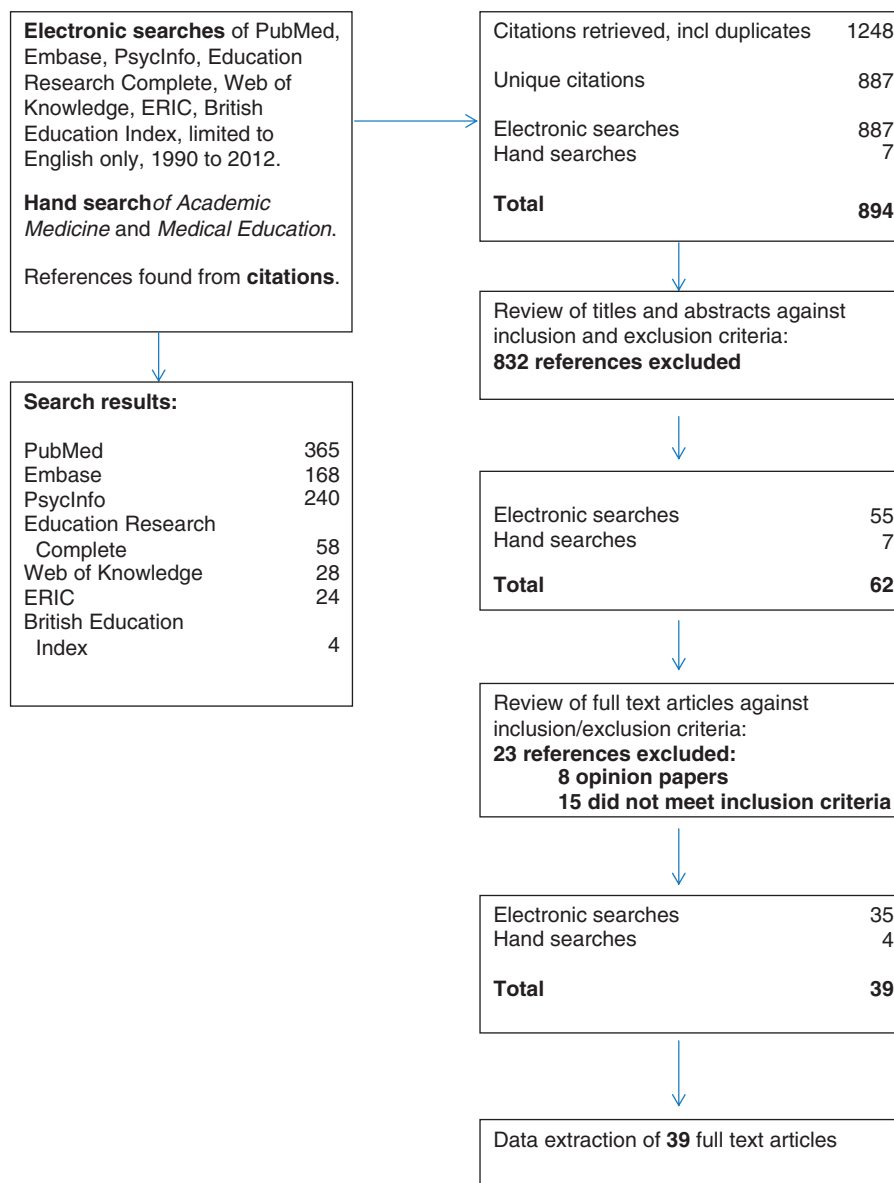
**Electronic searches** of PubMed, Embase, PsycInfo, Education Research Complete, Web of Knowledge, ERIC, British Education Index, limited to English only, 1990 to 2012.

**Hand search***of Academic Medicine* and *Medical Education*.

References found from **citations**.

**Search results:**

| | |
|---|---|
| PubMed | 365 |
| Embase | 168 |
| PsycInfo | 240 |
| Education Research Complete | 58 |
| Web of Knowledge | 28 |
| ERIC | 24 |
| British Education Index | 4 |

Citations retrieved, incl duplicates 1248

Unique citations 887

Electronic searches 887
Hand searches 7

**Total** **894**

Review of titles and abstracts against inclusion and exclusion criteria:
**832 references excluded**

Electronic searches 55
Hand searches 7

**Total** **62**

Review of full text articles against inclusion/exclusion criteria:
**23 references excluded:**
**8 opinion papers**
**15 did not meet inclusion criteria**

Electronic searches 35
Hand searches 4

**Total** **39**

Data extraction of **39** full text articles